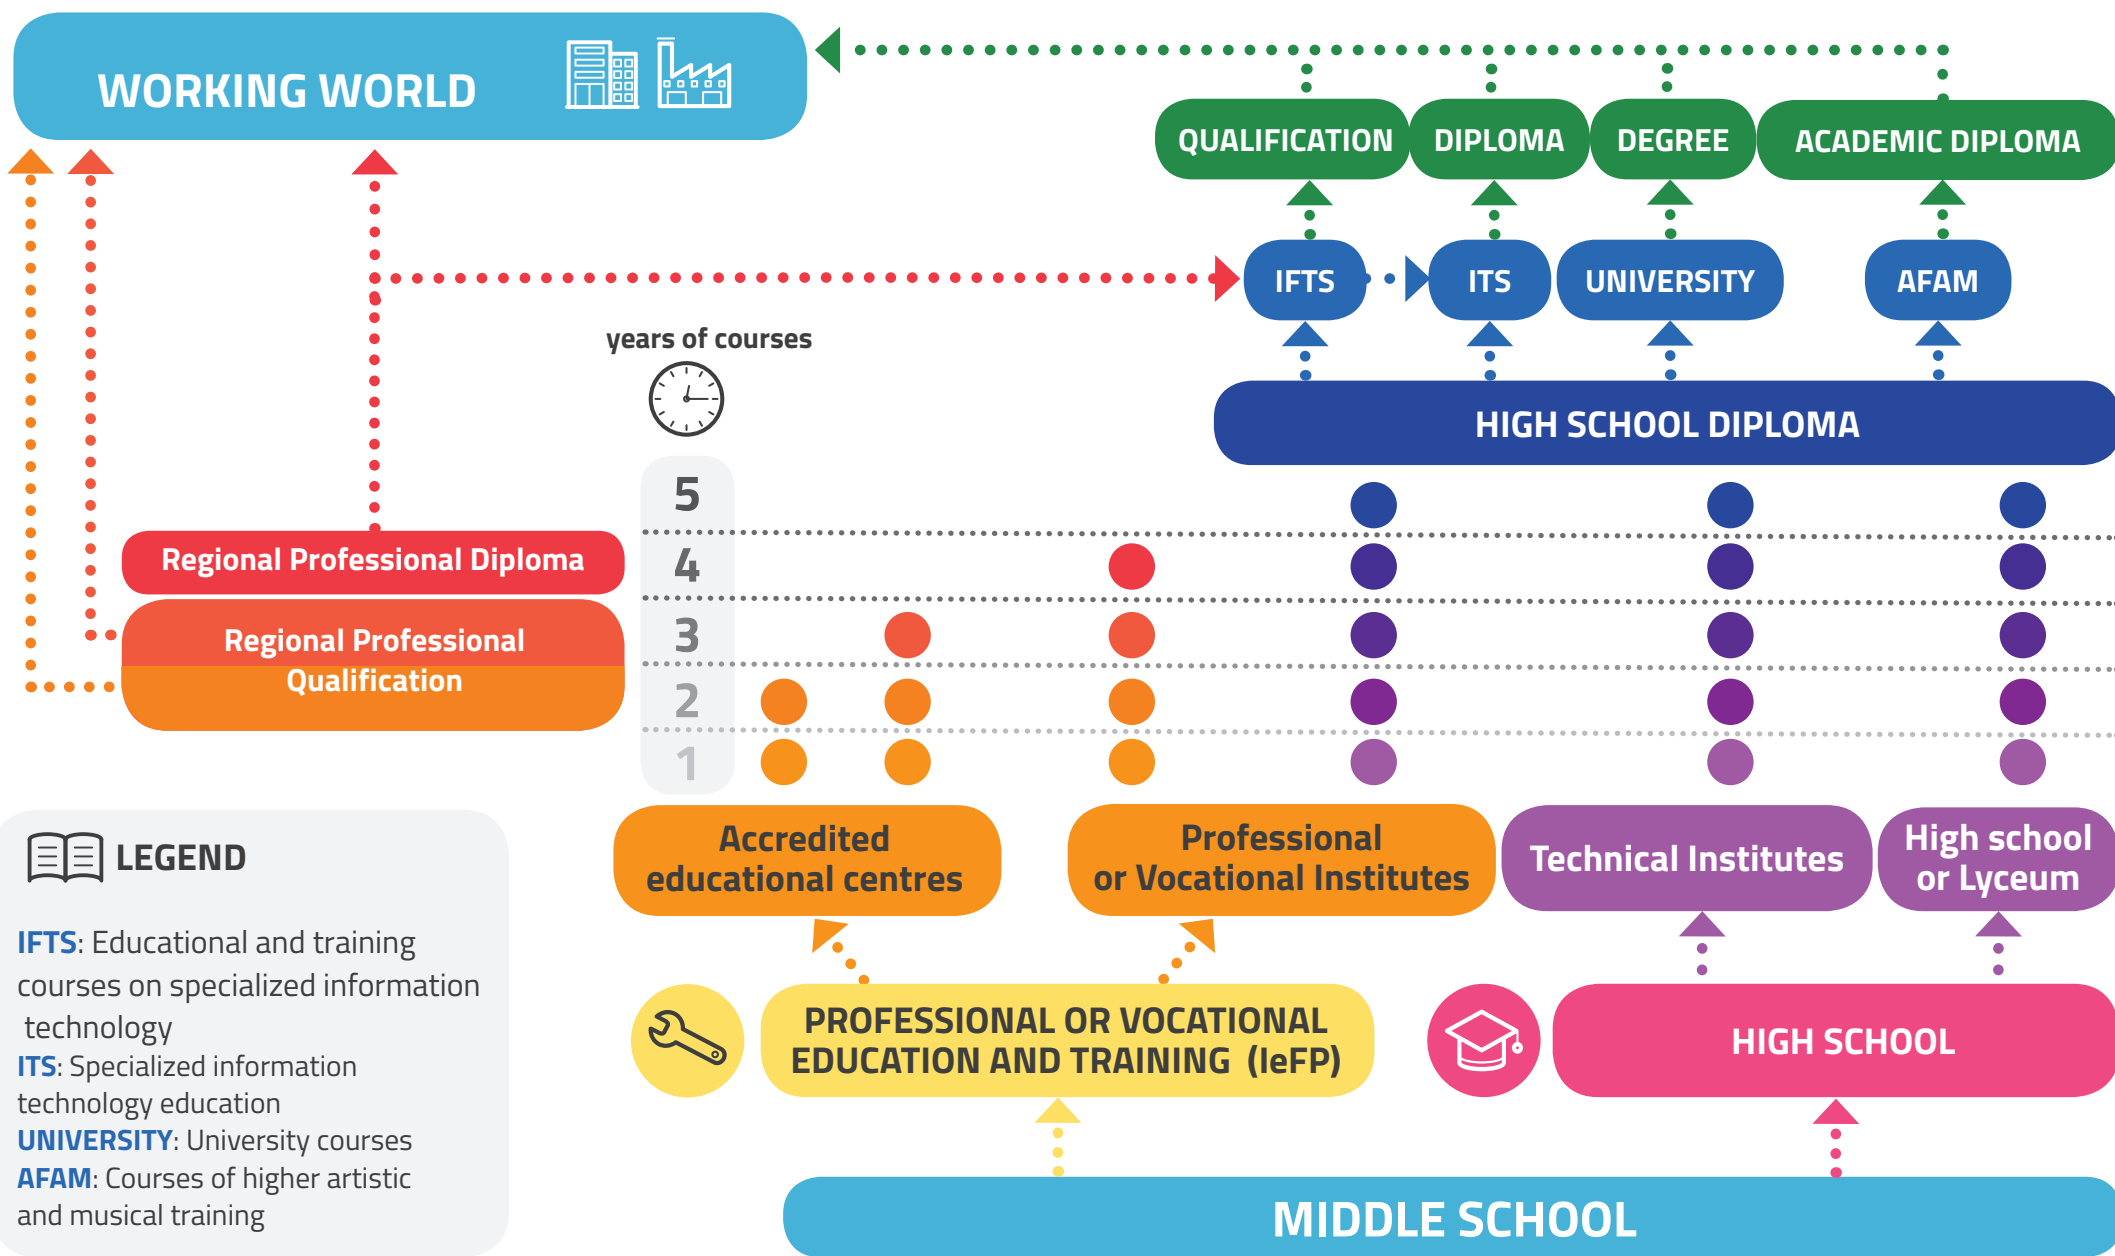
WORKING WORLD

QUALIFICATION DIPLOMA DEGREE ACADEMIC DIPLOMA

IFTS ITS UNIVERSITY AFAM

years of courses

HIGH SCHOOL DIPLOMA

5
4
3
2
1

Regional Professional Diploma

Regional Professional Qualification

Accredited educational centres

Professional or Vocational Institutes

Technical Institutes

High school or Lyceum

LEGEND

IFTS: Educational and training courses on specialized information technology
ITS: Specialized information technology education
UNIVERSITY: University courses
AFAM: Courses of higher artistic and musical training

PROFESSIONAL OR VOCATIONAL EDUCATION AND TRAINING (IeFP)

HIGH SCHOOL

MIDDLE SCHOOL